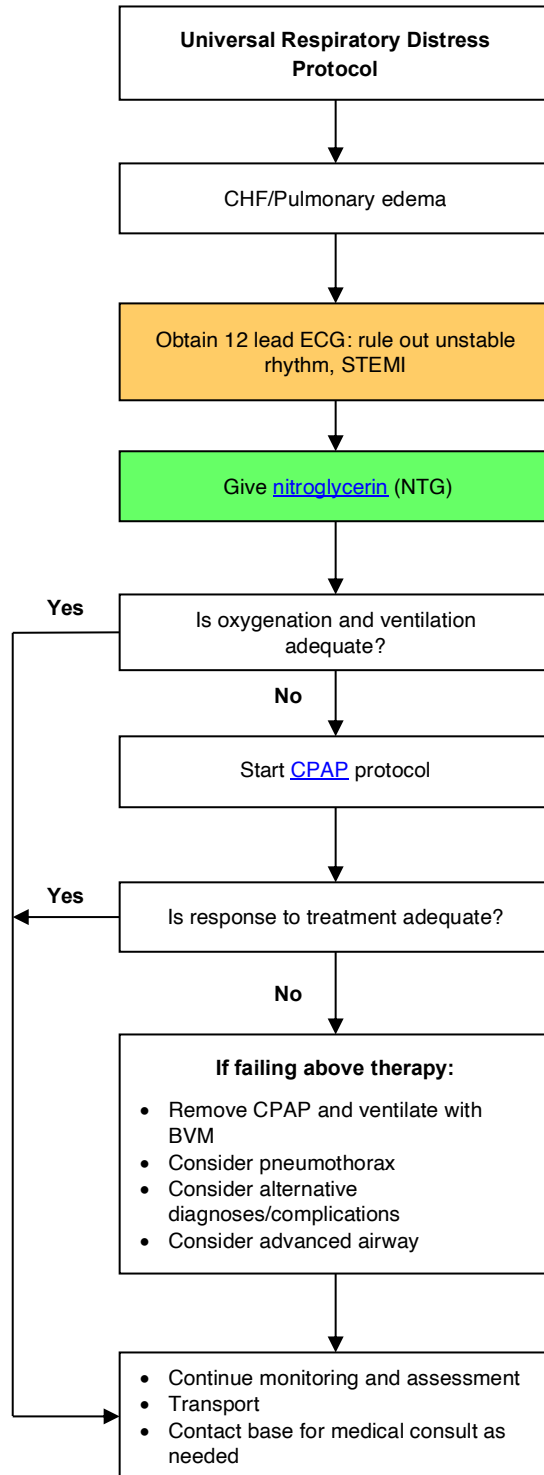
**Universal Respiratory Distress Protocol**

CHF/Pulmonary edema

Obtain 12 lead ECG: rule out unstable rhythm, STEMI

Give nitroglycerin (NTG)

Yes

Is oxygenation and ventilation adequate?

No

Start CPAP protocol

Yes

Is response to treatment adequate?

No

**If failing above therapy:**

- Remove CPAP and ventilate with BVM
- Consider pneumothorax
- Consider alternative diagnoses/complications
- Consider advanced airway

- Continue monitoring and assessment
- Transport
- Contact base for medical consult as needed